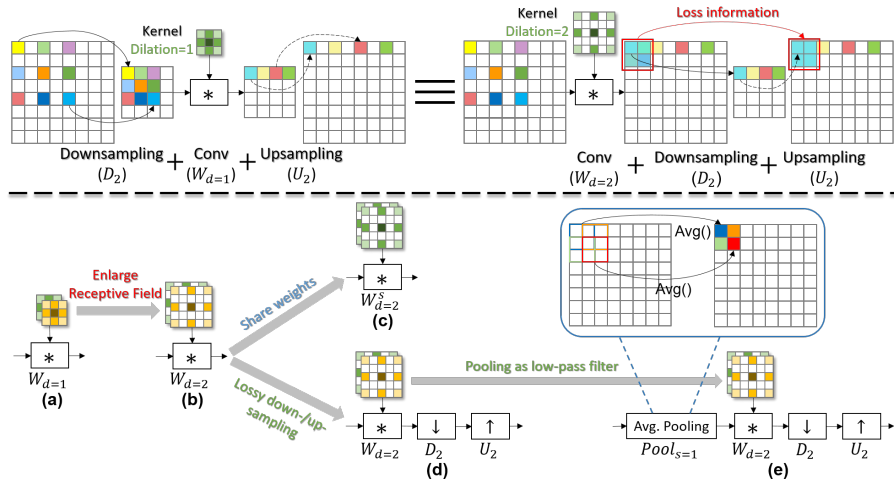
Kernel
Dilation=1

*

Downsampling $(D_2)$ + Conv $(W_{d=1})$ + Upsampling $(U_2)$

Kernel
Dilation=2

Loss information

*

Conv $(W_{d=2})$ + Downsampling $(D_2)$ + Upsampling $(U_2)$

Avg()

Avg()

Enlarge Receptive Field

Share weights

*

$W_{d=2}^{s}$

(c)

*

$W_{d=1}$

(a)

*

$W_{d=2}$

(b)

Lossy down-/up-sampling

Pooling as low-pass filter

*

↓

↑

$W_{d=2}$

$D_2$

$U_2$

(d)

Avg. Pooling

$Pool_{s=1}$

*

↓

↑

$W_{d=2}$

$D_2$

$U_2$

(e)